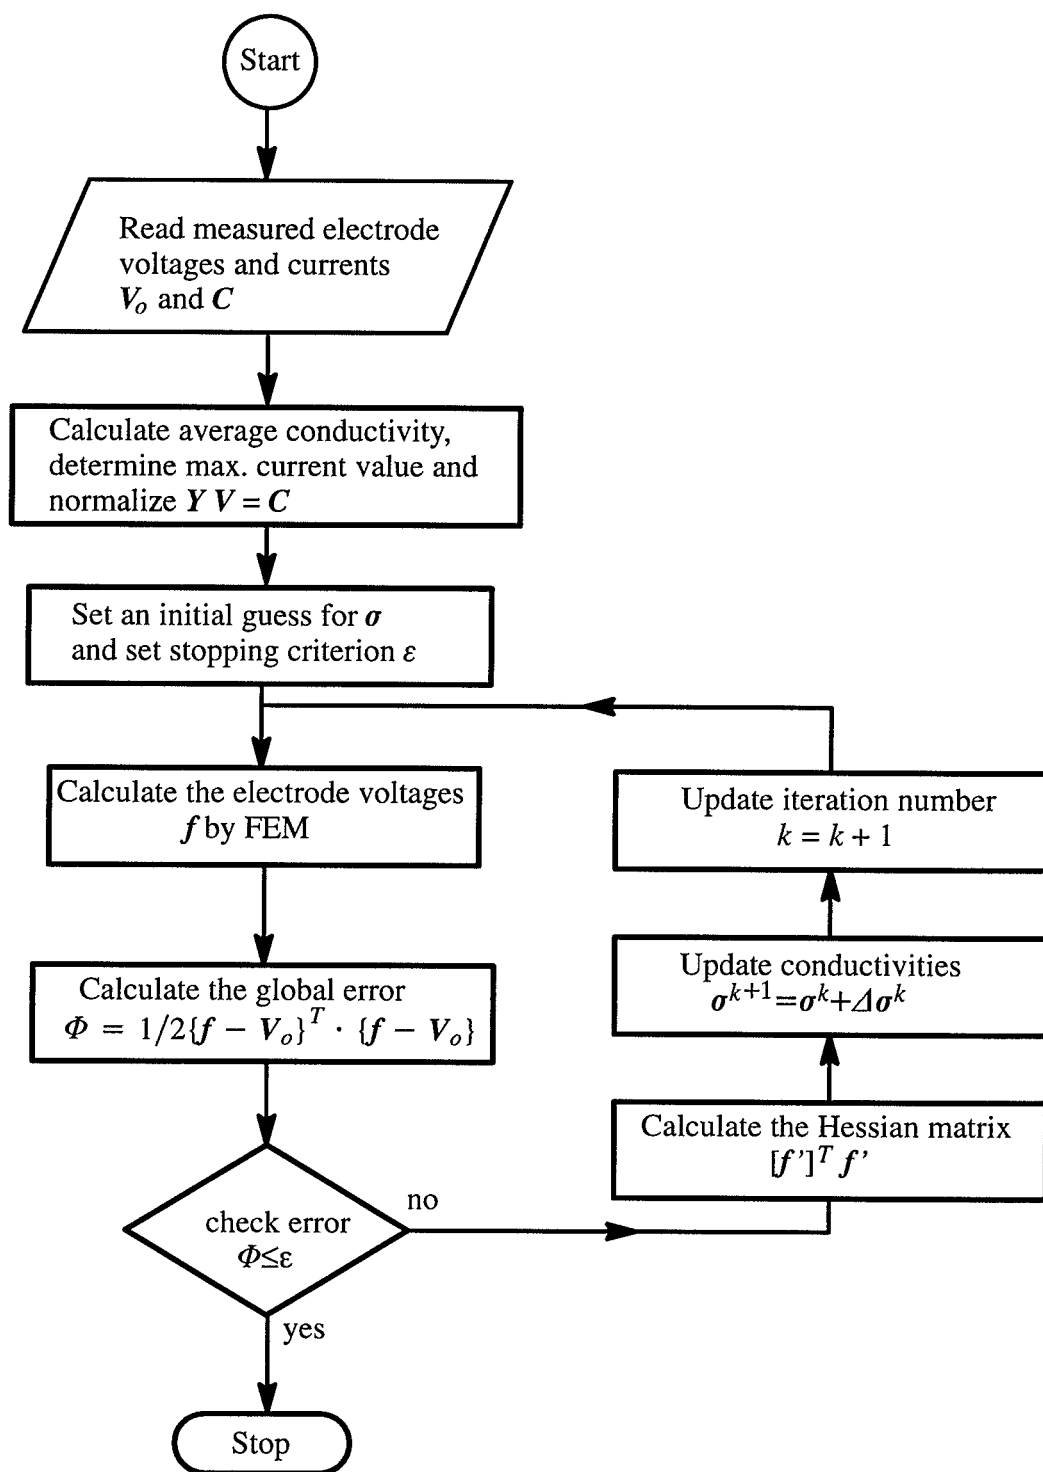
Start

Read measured electrode voltages and currents $V_o$ and $C$

Calculate average conductivity, determine max. current value and normalize $Y V = C$

Set an initial guess for $\sigma$ and set stopping criterion $\varepsilon$

Calculate the electrode voltages $f$ by FEM

Calculate the global error $\Phi = 1/2\{f - V_o\}^T \cdot \{f - V_o\}$

check error $\Phi \leq \varepsilon$

no

yes

Stop

Calculate the Hessian matrix $[f']^T f'$

Update conductivities $\sigma^{k+1} = \sigma^k + \Delta\sigma^k$

Update iteration number $k = k + 1$